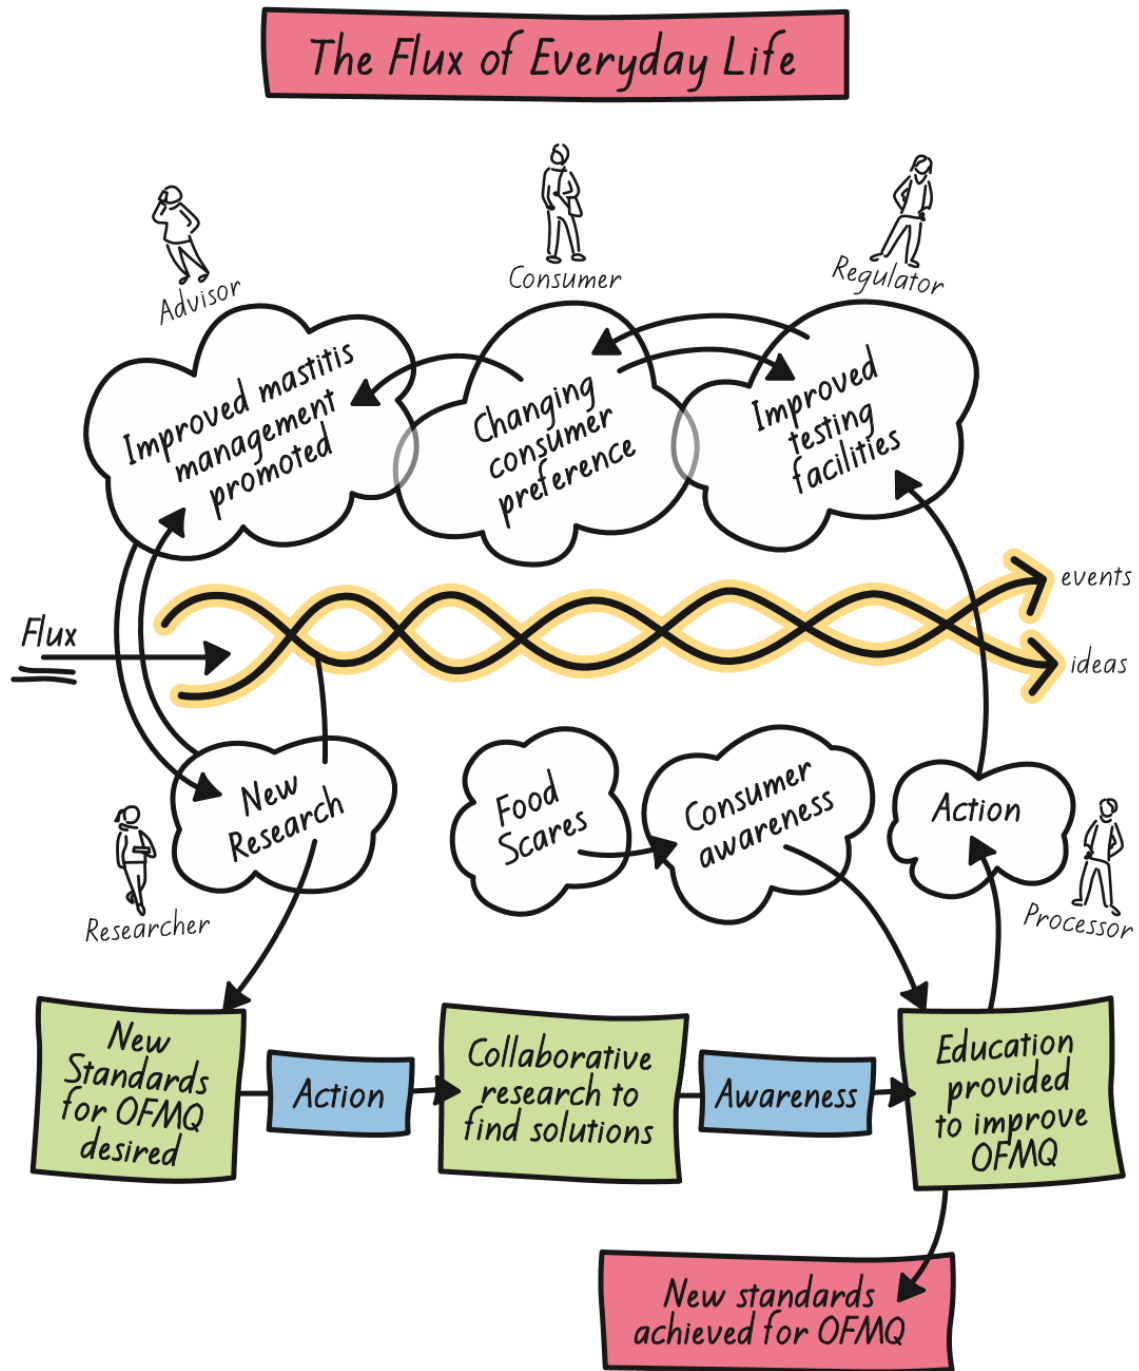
The Flux of Everyday Life

Advisor

Consumer

Regulator

Improved mastitis management promoted

Changing consumer preference

Improved testing facilities

Flux

events

ideas

New Research

Researcher

Food Scares

Consumer awareness

Action

Processor

New Standards for OFMQ desired

Action

Collaborative research to find solutions

Awareness

Education provided to improve OFMQ

New standards achieved for OFMQ